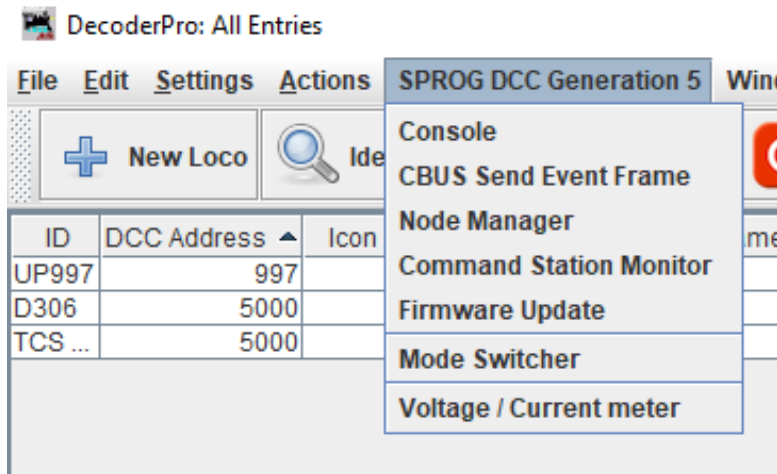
DecoderPro: All Entries

File Edit Settings Actions SPROG DCC Generation 5 Win

New Loco Ide

Console
CBUS Send Event Frame
Node Manager
Command Station Monitor
Firmware Update
Mode Switcher
Voltage / Current meter

| ID | DCC Address ▲ | Icon | me |
|---|---|---|---|
| UP997 | 997 | | |
| D306 | 5000 | | |
| TCS ... | 5000 | | |